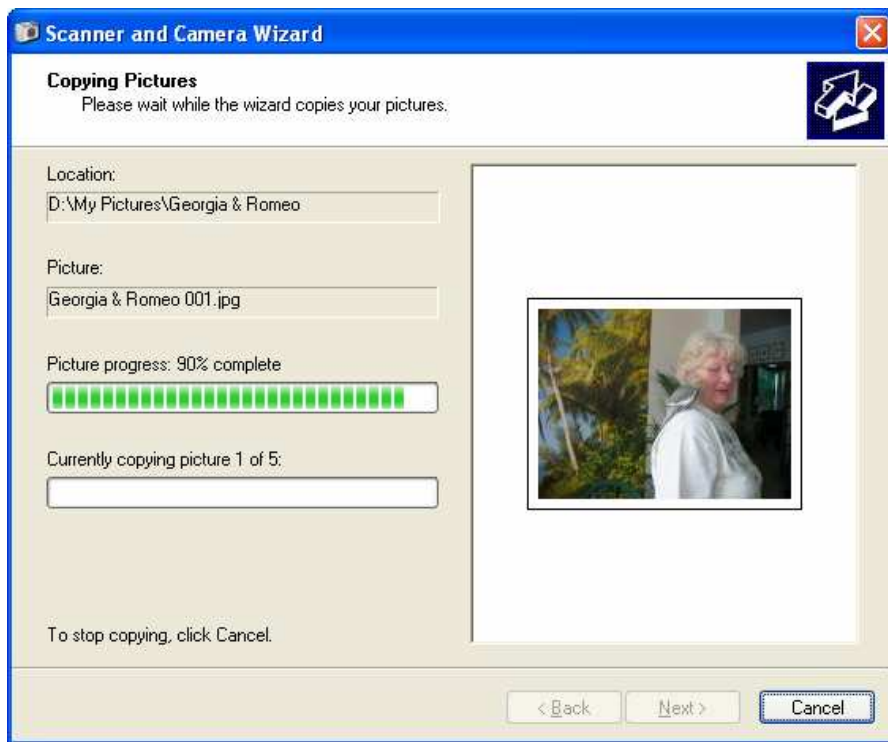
Scanner and Camera Wizard

Copying Pictures
Please wait while the wizard copies your pictures.

Location:
D:\My Pictures\Georgia & Romeo

Picture:
Georgia & Romeo 001.jpg

Picture progress: 90% complete

Currently copying picture 1 of 5:

To stop copying, click Cancel.

< Back
Next >
Cancel